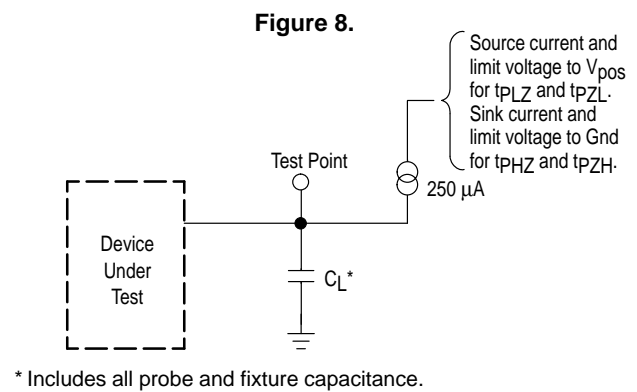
Figure 8.

Source current and limit voltage to $V_{pos}$ for $t_{PLZ}$ and $t_{PZL}$. Sink current and limit voltage to Gnd for $t_{PHZ}$ and $t_{PZH}$.

Test Point

250 $\mu$A

Device Under Test

$C_L$*

* Includes all probe and fixture capacitance.